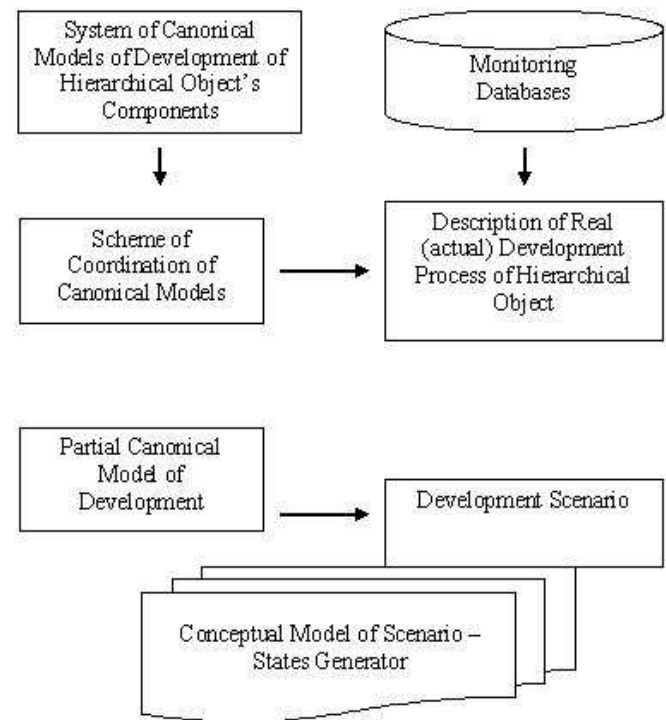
System of Canonical Models of Development of Hierarchical Object's Components

Monitoring Databases

Scheme of Coordination of Canonical Models

Description of Real (actual) Development Process of Hierarchical Object

Partial Canonical Model of Development

Development Scenario

Conceptual Model of Scenario – States Generator